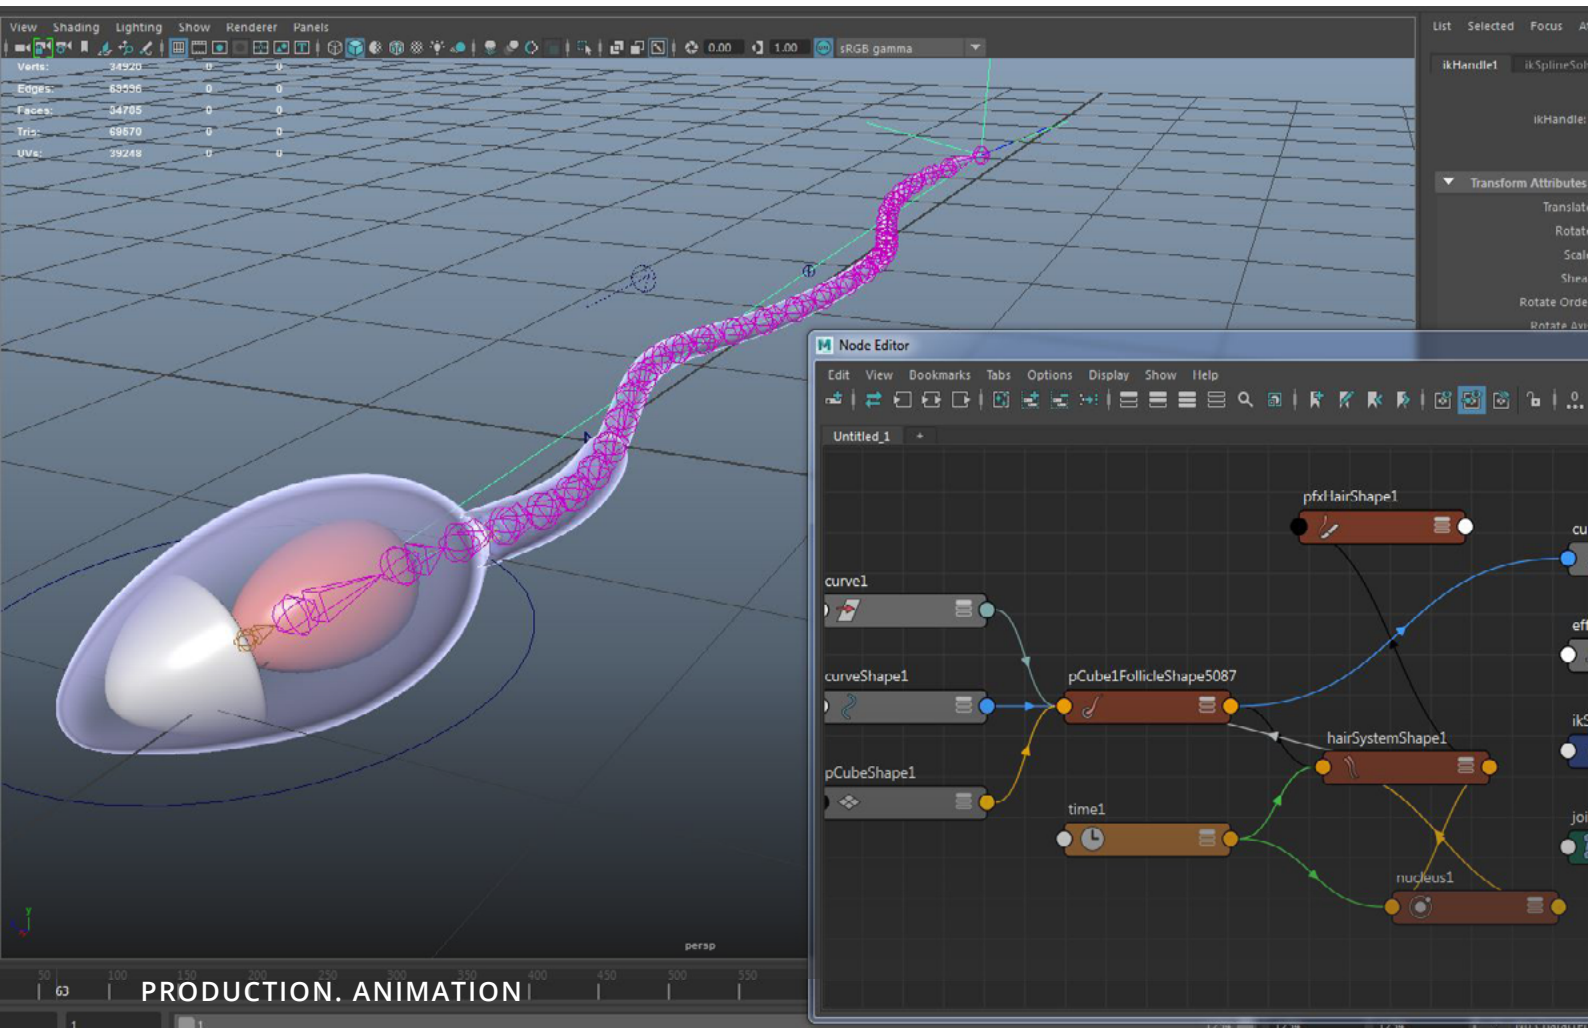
View Shading Lighting Show Renderer Panels

0.00 1.00 sRGB gamma

Verts: 34920 0 0
Edges: 69596 0 0
Faces: 34705 0 0
Tris: 69670 0 0
UVs: 39248 0 0

List Selected Focus A

ikHandle1 ikSplineSol

ikHandle:

Transform Attributes
Translat
Rotat
Scal
Shea
Rotate Orde
Rotate Axi

Node Editor

Edit View Bookmarks Tabs Options Display Show Help

Untitled_1 +

pfxHairShape1
curve1
curveShape1
pCube1FollicleShape5087
hairSystemShape1
pCubeShape1
time1
nucleus1
cu
eff
ikS
joi

persp

50 100 150 200 250 300 350 400 450 500 550
63
PRODUCTION. ANIMATION
1
1